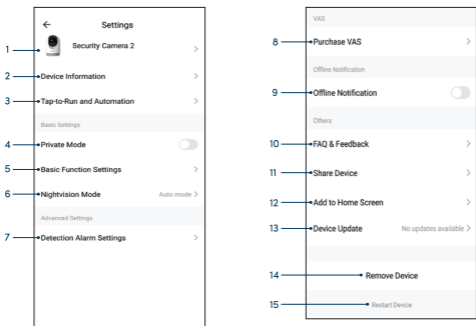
← Settings

1 Security Camera 2 >

2 Device Information >

3 Tap-to-Run and Automation >

Basic Settings

4 Private Mode

5 Basic Function Settings >

6 Nightvision Mode Auto mode >

Advanced Settings

7 Detection Alarm Settings >

VAS

8 Purchase VAS >

Offline Notification

9 Offline Notification

Others

10 FAQ & Feedback >

11 Share Device >

12 Add to Home Screen >

13 Device Update No updates available >

14 Remove Device

15 Restart Device